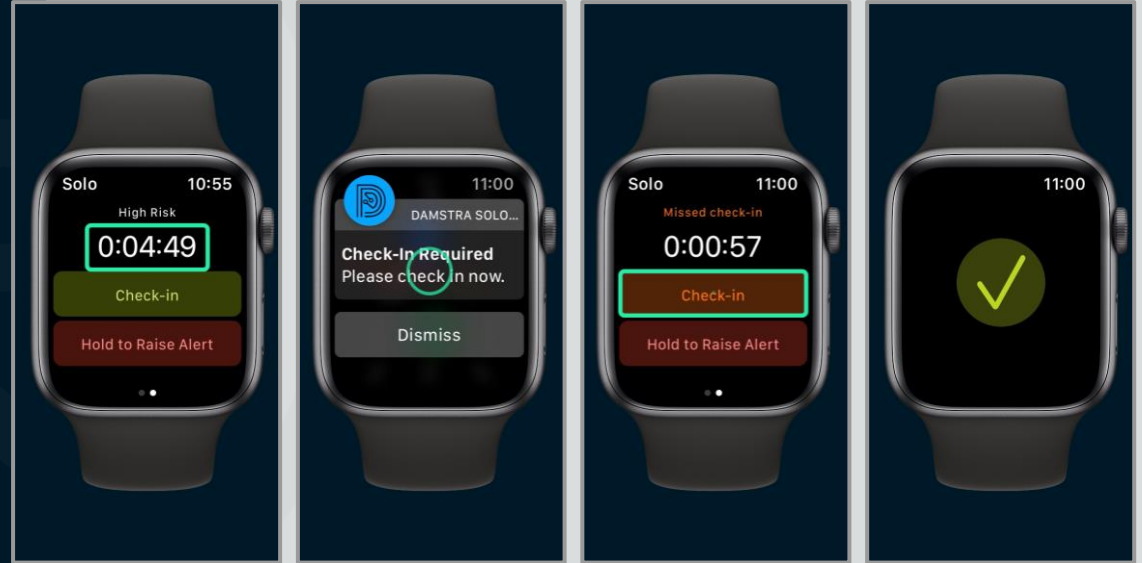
Solo 10:55

High Risk

0:04:49

Check-in

Hold to Raise Alert

11:00

DAMSTRA SOLO...

Check-In Required

Please check in now.

Dismiss

Solo 11:00

Missed check-in

0:00:57

Check-in

Hold to Raise Alert

11:00